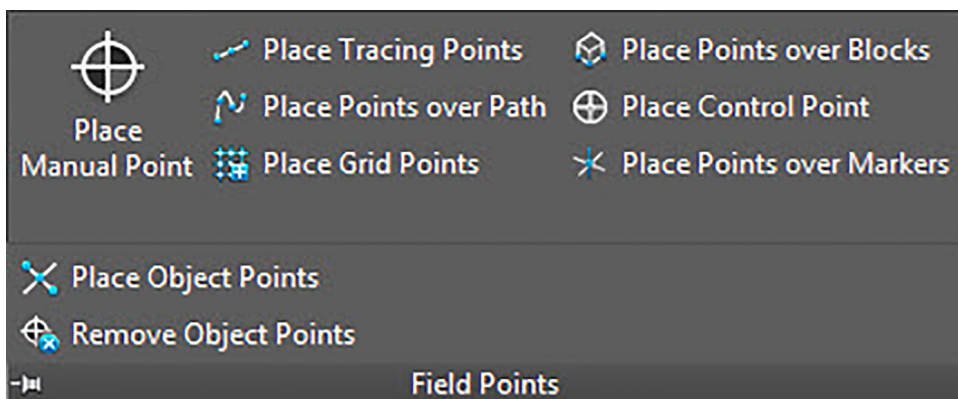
Place Manual Point

Place Tracing Points

Place Points over Path

Place Grid Points

Place Points over Blocks

Place Control Point

Place Points over Markers

Place Object Points

Remove Object Points

Field Points